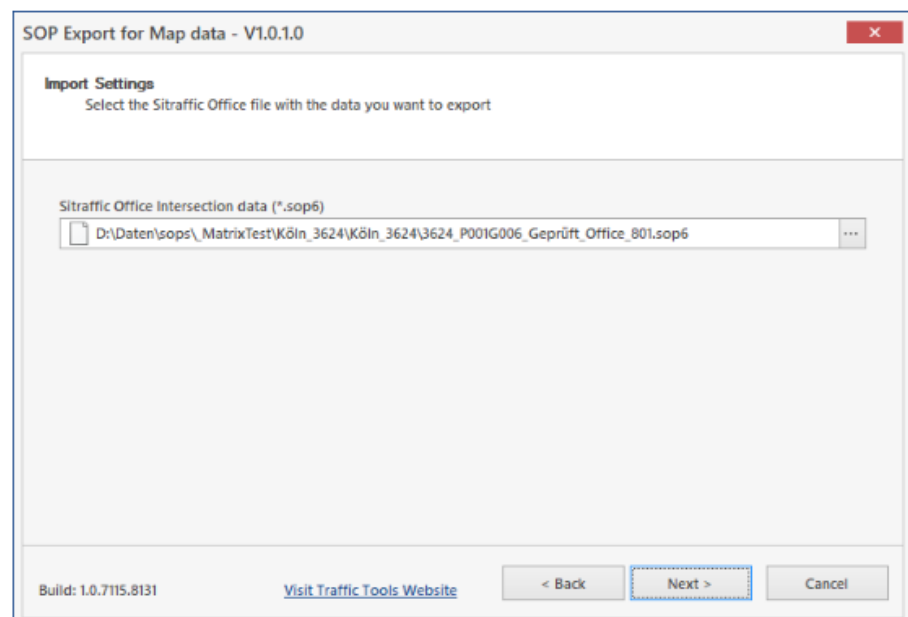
SOP Export for Map data - V1.0.1.0

Import Settings
Select the Sitraffic Office file with the data you want to export

Sitraffic Office Intersection data (*.sop6)
D:\Daten\sops\_MatrixTest\Köln_3624\Köln_3624\3624_P001G006_Geprüft_Office_801.sop6

...

Build: 1.0.7115.8131

Visit Traffic Tools Website

< Back

Next >

Cancel